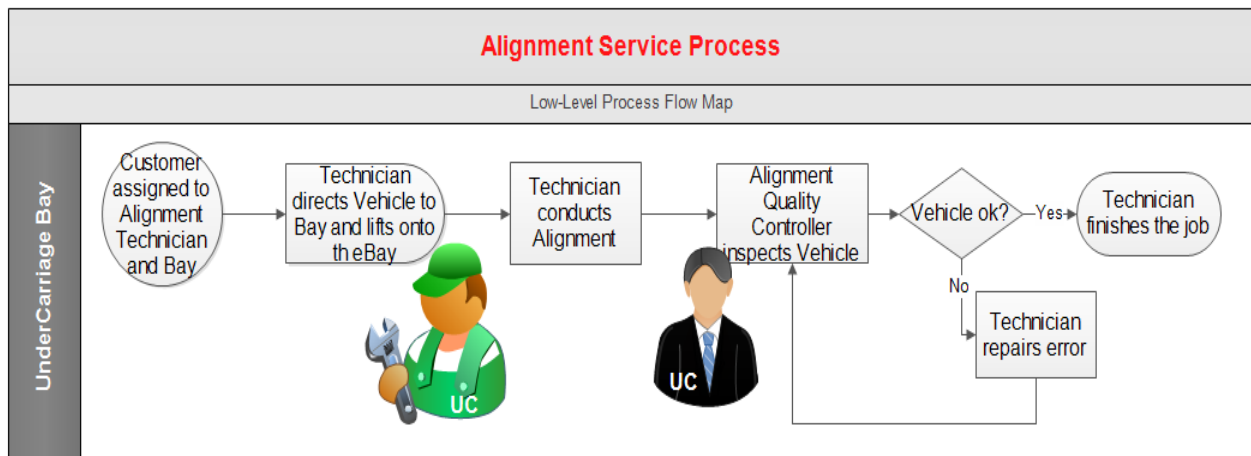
Alignment Service Process

Low-Level Process Flow Map

UnderCarriage Bay

Customer assigned to Alignment Technician and Bay

Technician directs Vehicle to Bay and lifts onto th eBay

Technician conducts Alignment

Alignment Quality Controller inspects Vehicle

Vehicle ok?

Yes

Technician finishes the job

No

Technician repairs error

UC

UC